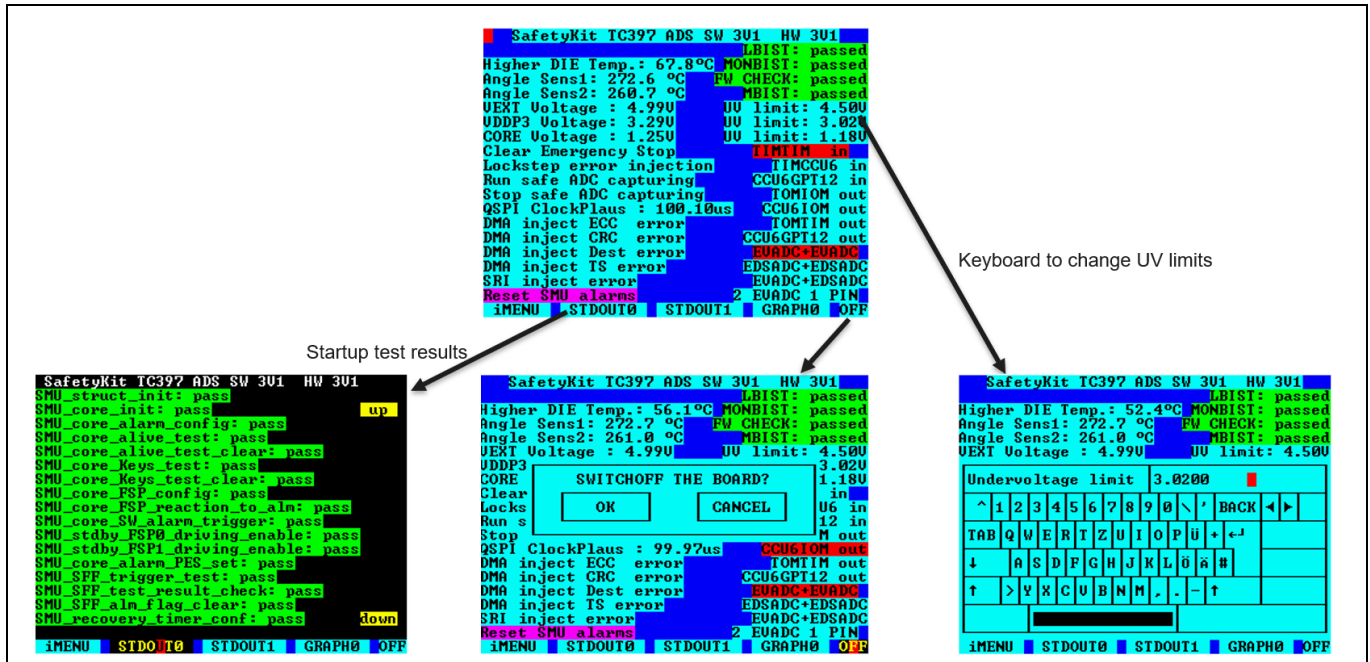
SafetyKit TC397 ADS SW 3V1 HW 3V1
LBIST: passed
Higher DIE Temp.: 67.8ºC MONBIST: passed
Angle Sens1: 272.6 ºC FW CHECK: passed
Angle Sens2: 260.7 ºC MBIST: passed
VEXT Voltage : 4.99V UV limit: 4.50V
VDDP3 Voltage: 3.29V UV limit: 3.02V
CORE Voltage : 1.25V UV limit: 1.18V
Clear Emergency Stop TIMTIM in
Lockstep error injection TIMCCU6 in
Run safe ADC capturing CCU6GPT12 in
Stop safe ADC capturing TOMIOM out
QSPI ClockPlaus : 100.10us CCU6IOM out
DMA inject ECC error TOMTIM out
DMA inject CRC error CCU6GPT12 out
DMA inject Dest error EVADC+EVADC
DMA inject TS error EDSADC+EDSADC
SRI inject error EVADC+EDSADC
Reset SMU alarms 2 EVADC 1 PIN
iMENU STDOUT0 STDOUT1 GRAPH0 OFF

Keyboard to change UV limits

Startup test results

SafetyKit TC397 ADS SW 3V1 HW 3V1
SMU_struct_init: pass
SMU_core_init: pass up
SMU_core_alarm_config: pass
SMU_core_alive_test: pass
SMU_core_alive_test_clear: pass
SMU_core_Keys_test: pass
SMU_core_Keys_test_clear: pass
SMU_core_FSP_config: pass
SMU_core_FSP_reaction_to_alm: pass
SMU_core_SW_alarm_trigger: pass
SMU_stdby_FSP0_driving_enable: pass
SMU_stdby_FSP1_driving_enable: pass
SMU_core_alarm_PES_set: pass
SMU_SFF_trigger_test: pass
SMU_SFF_test_result_check: pass
SMU_SFF_alm_flag_clear: pass
SMU_recovery_timer_conf: pass down
iMENU STDOUT0 STDOUT1 GRAPH0 OFF

SafetyKit TC397 ADS SW 3V1 HW 3V1
LBIST: passed
Higher DIE Temp.: 56.1ºC MONBIST: passed
Angle Sens1: 272.7 ºC FW CHECK: passed
Angle Sens2: 261.0 ºC MBIST: passed
VEXT Voltage : 4.99V UV limit: 4.50V
VDDP3 3.02V
CORE 1.18V
Clear in
Locks U6 in
Run s 12 in
Stop M out
SWITCHOFF THE BOARD?
OK CANCEL
QSPI ClockPlaus : 99.97us CCU6IOM out
DMA inject ECC error TOMTIM out
DMA inject CRC error CCU6GPT12 out
DMA inject Dest error EVADC+EVADC
DMA inject TS error EDSADC+EDSADC
SRI inject error EVADC+EDSADC
Reset SMU alarms 2 EVADC 1 PIN
iMENU STDOUT0 STDOUT1 GRAPH0 OFF

SafetyKit TC397 ADS SW 3V1 HW 3V1
LBIST: passed
Higher DIE Temp.: 52.4ºC MONBIST: passed
Angle Sens1: 272.7 ºC FW CHECK: passed
Angle Sens2: 261.0 ºC MBIST: passed
VEXT Voltage : 4.99V UV limit: 4.50V
Undervoltage limit 3.0200
^ 1 2 3 4 5 6 7 8 9 0 \ ' BACK ◄ ►
TAB Q W E R T Z U I O P Ü + ↵
↓ A S D F G H J K L Ö Ä #
↑ > Y X C V B N M , . - ↑
iMENU STDOUT0 STDOUT1 GRAPH0 OFF